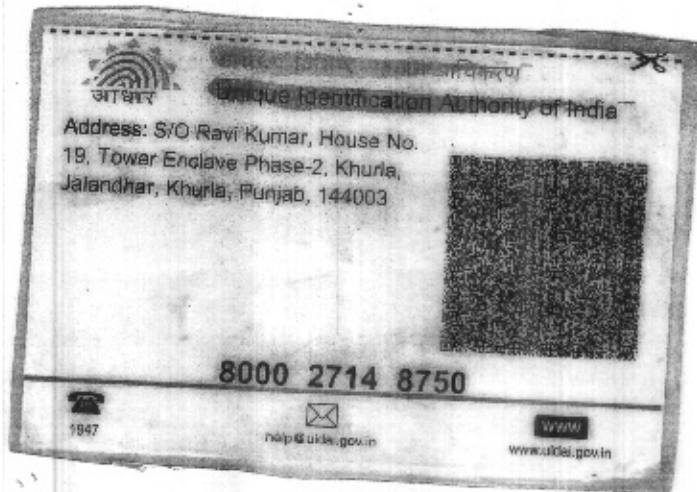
आधार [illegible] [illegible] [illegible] प्राधिकरण
Unique Identification Authority of India

Address: S/O Ravi Kumar, House No. 19, Tower Enclave Phase-2, Khurla, Jalandhar, Khurla, Punjab, 144003

8000 2714 8750

1947

help@uidai.gov.in

www

www.uidai.gov.in